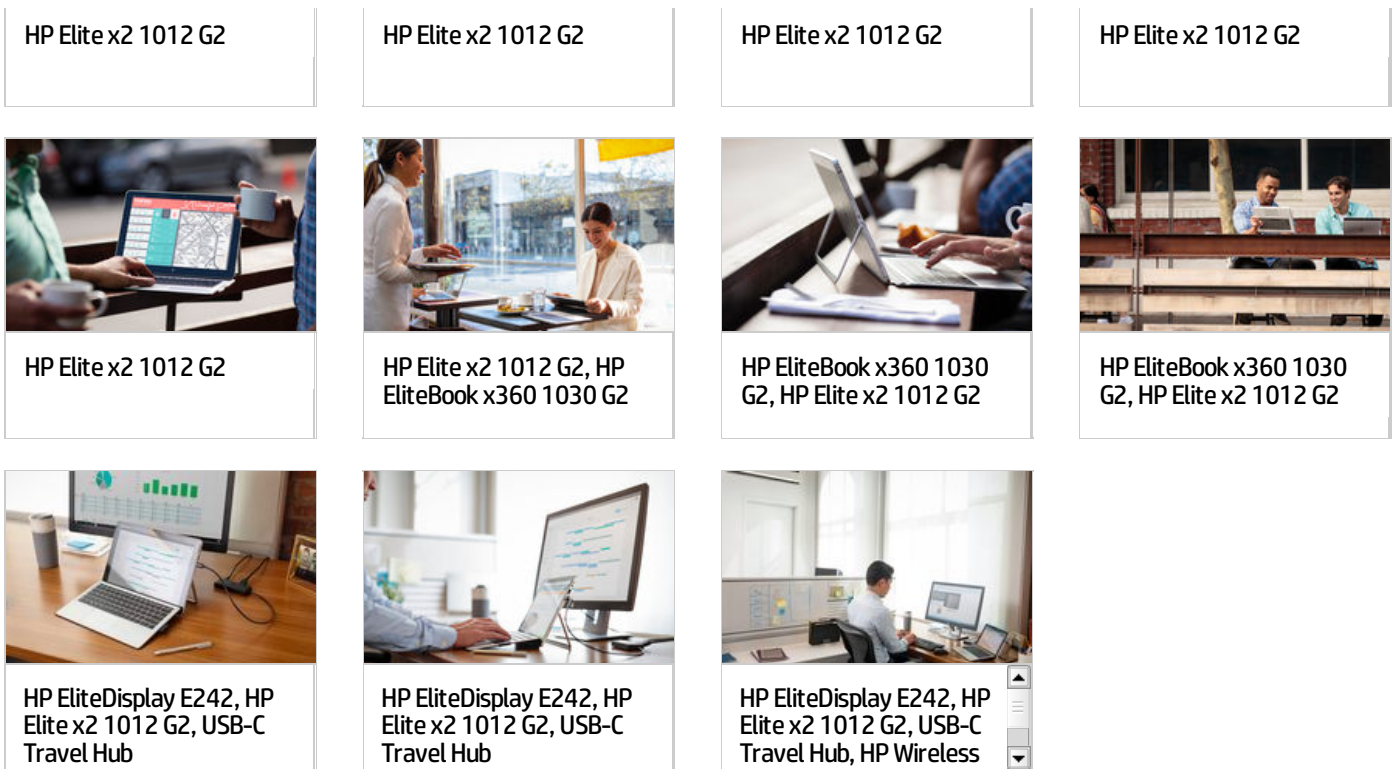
HP Elite x2 1012 G2

HP Elite x2 1012 G2

HP Elite x2 1012 G2

HP Elite x2 1012 G2

HP Elite x2 1012 G2

HP Elite x2 1012 G2, HP EliteBook x360 1030 G2

HP EliteBook x360 1030 G2, HP Elite x2 1012 G2

HP EliteBook x360 1030 G2, HP Elite x2 1012 G2

HP EliteDisplay E242, HP Elite x2 1012 G2, USB-C Travel Hub

HP EliteDisplay E242, HP Elite x2 1012 G2, USB-C Travel Hub

HP EliteDisplay E242, HP Elite x2 1012 G2, USB-C Travel Hub, HP Wireless